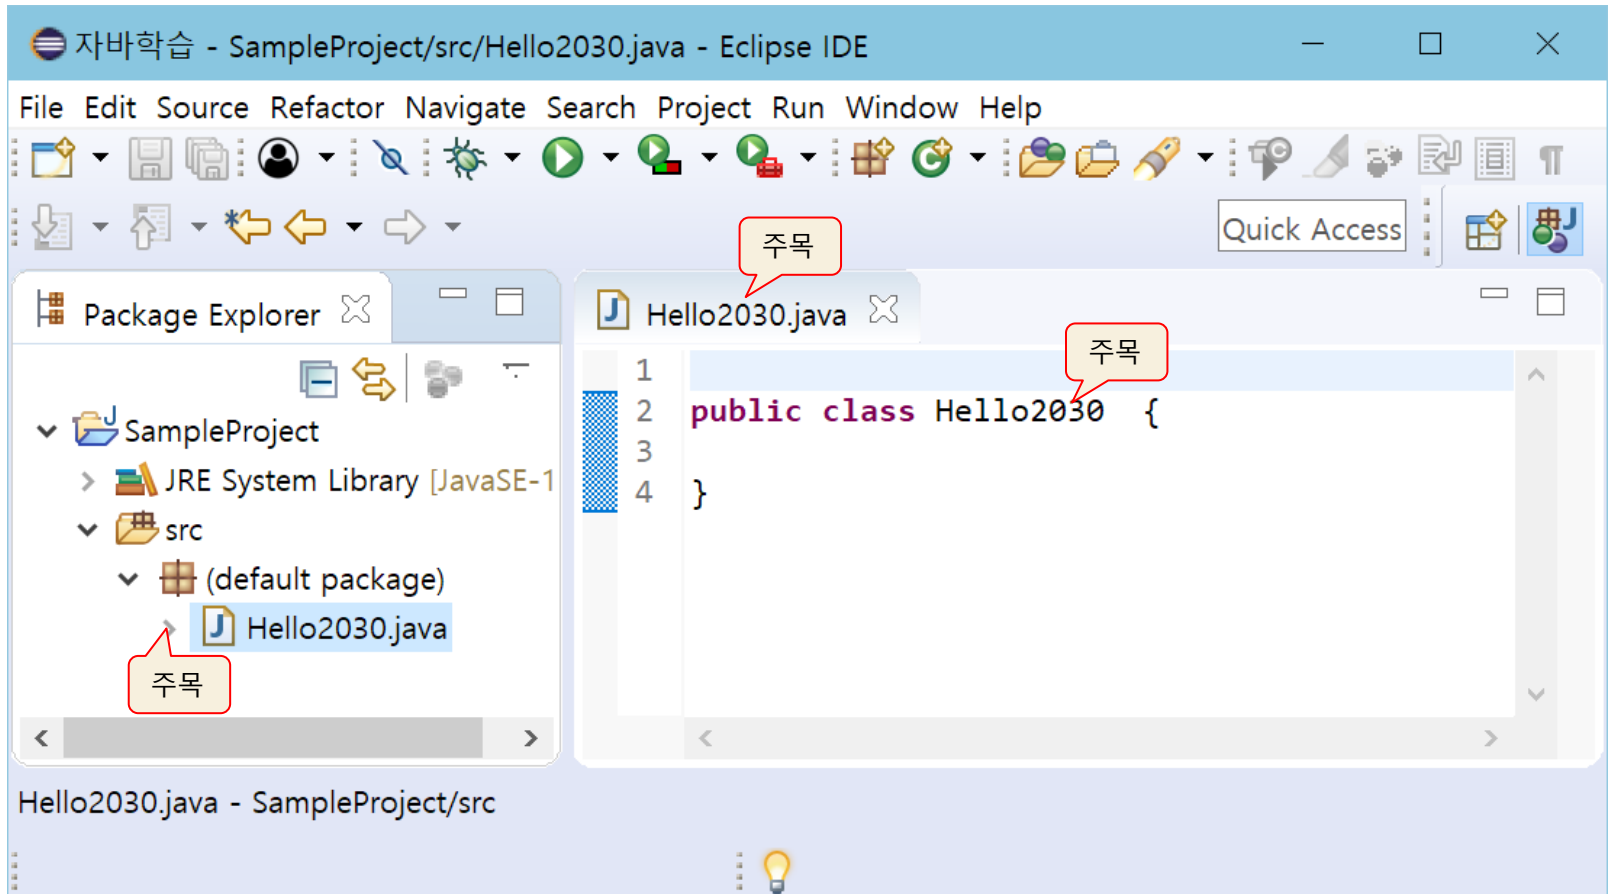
자바학습 - SampleProject/src/Hello2030.java - Eclipse IDE

File Edit Source Refactor Navigate Search Project Run Window Help

Quick Access

주목

Package Explorer

Hello2030.java

주목

SampleProject
JRE System Library [JavaSE-1
src
(default package)
Hello2030.java

주목

1
2 public class Hello2030 {
3
4 }

Hello2030.java - SampleProject/src